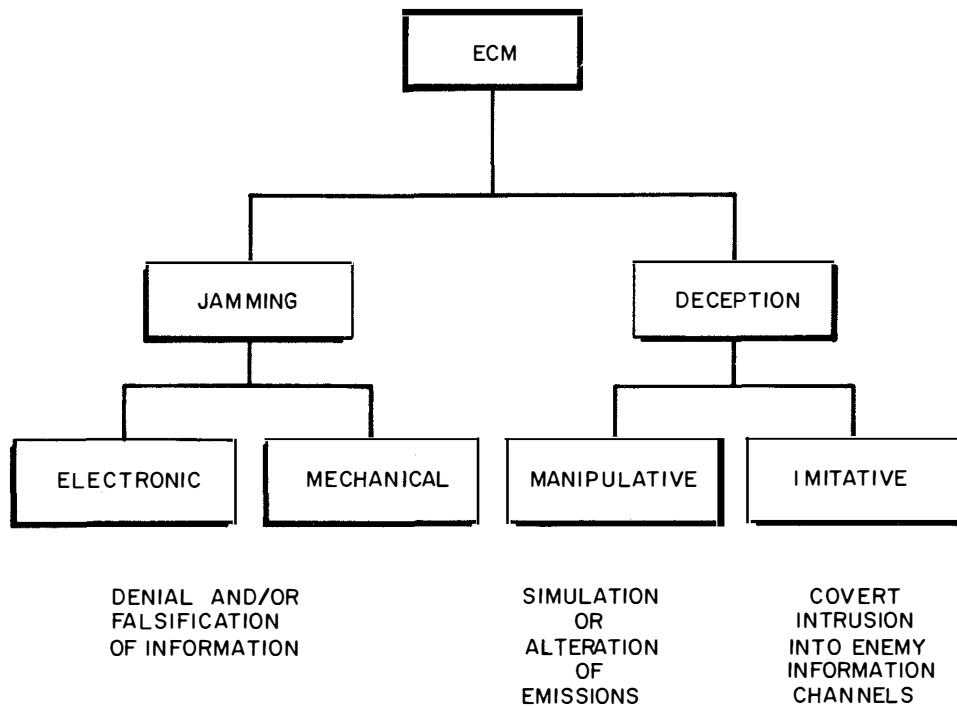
ECM

JAMMING

DECEPTION

ELECTRONIC

MECHANICAL

MANIPULATIVE

IMITATIVE

DENIAL AND/OR FALSIFICATION OF INFORMATION

SIMULATION OR ALTERATION OF EMISSIONS

COVERT INTRUSION INTO ENEMY INFORMATION CHANNELS